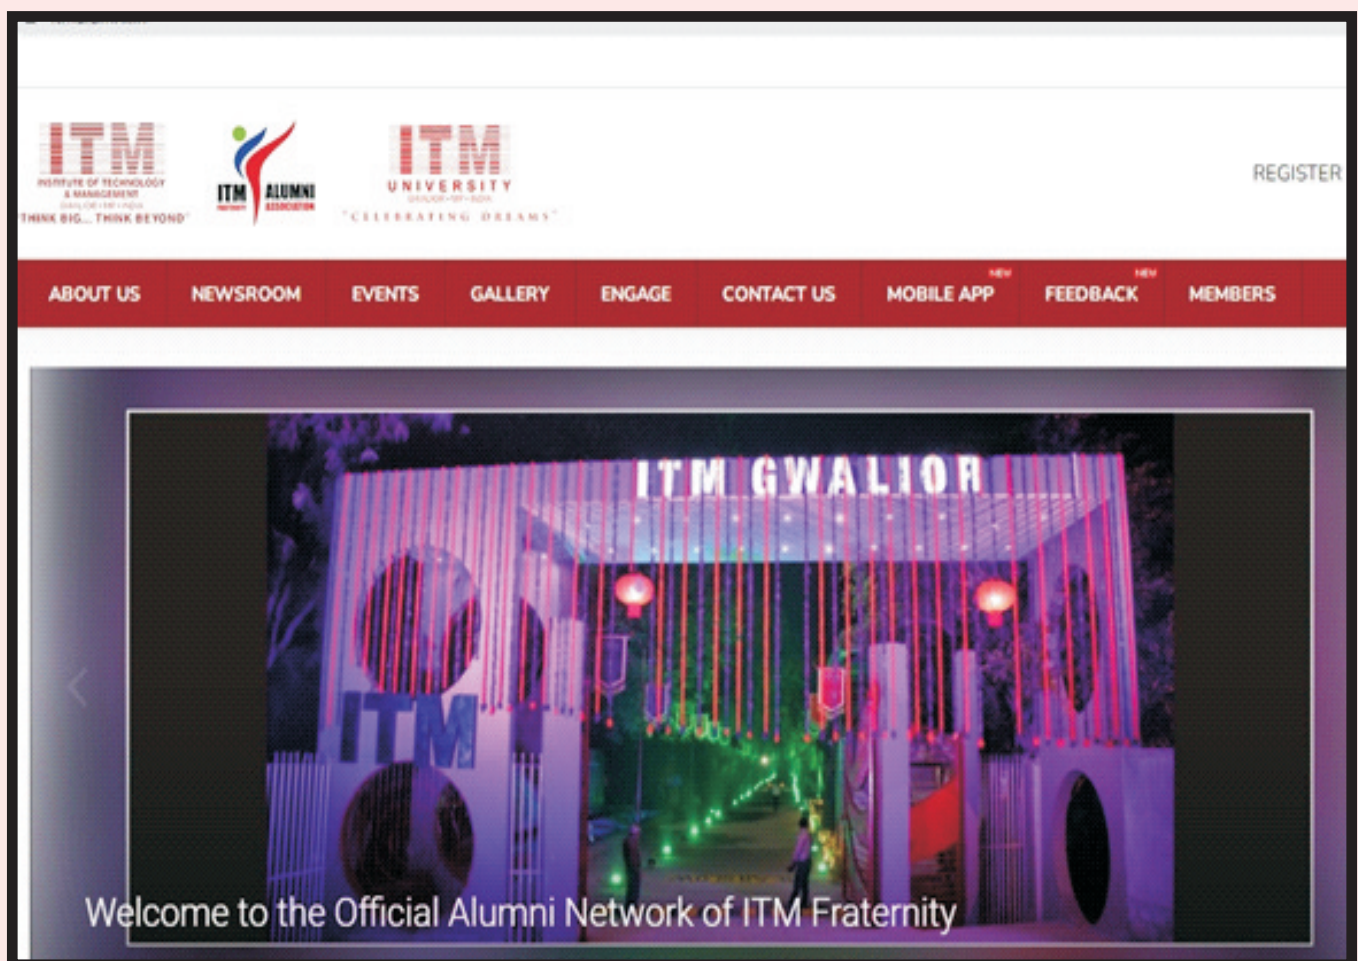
ITM
INSTITUTE OF TECHNOLOGY & MANAGEMENT
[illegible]
THINK BIG... THINK BEYOND

ITM ALUMNI ASSOCIATION

ITM
UNIVERSITY
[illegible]
"CELEBRATING DREAMS"

REGISTER

ABOUT US
NEWSROOM
EVENTS
GALLERY
ENGAGE
CONTACT US
NEW
MOBILE APP
NEW
FEEDBACK
MEMBERS

ITM GWALIOR
ITM

Welcome to the Official Alumni Network of ITM Fraternity